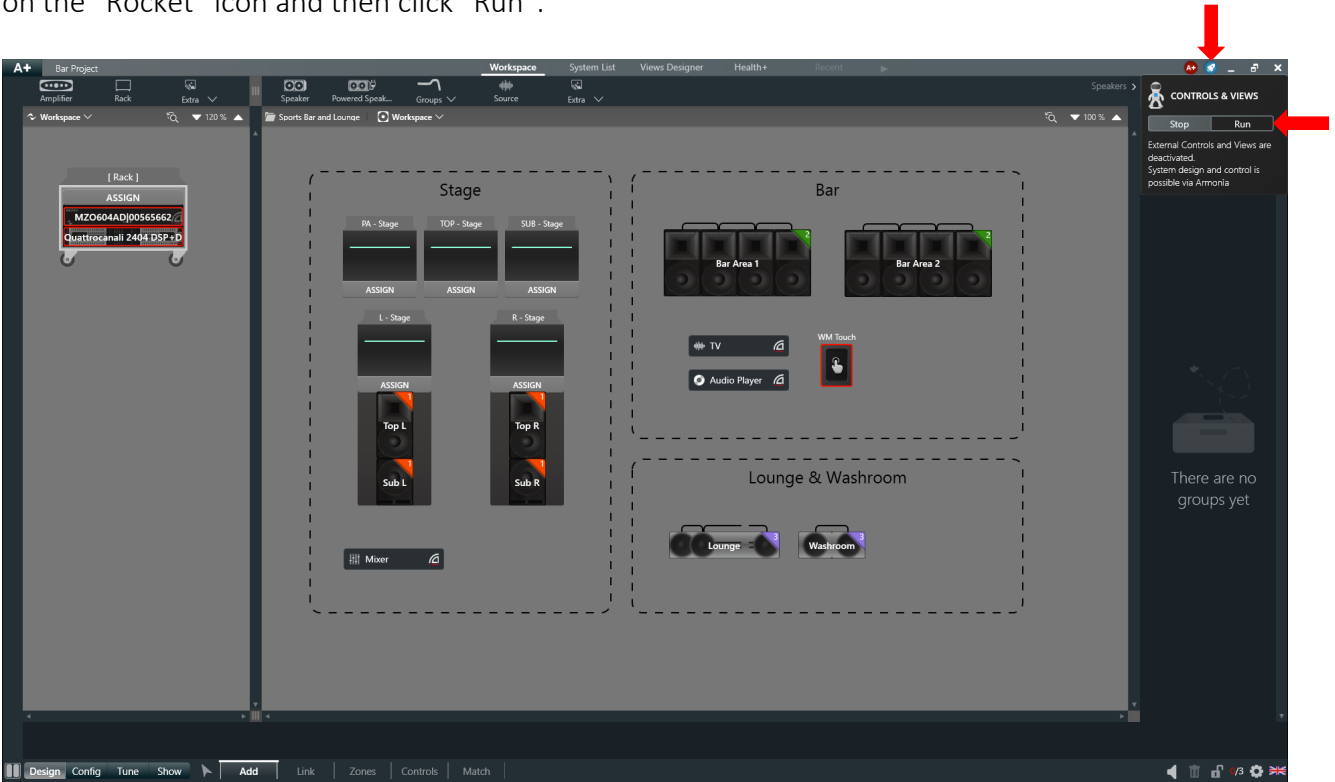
on the "Rocket" icon and then click "Run".

A+ Bar Project
Workspace System List Views Designer Health+ Recent

Amplifier Rack Extra
Speaker Powered Speak... Groups Source Extra
Speakers

Workspace 120 %
Sports Bar and Lounge Workspace 100 %

[ Rack ]
ASSIGN
MZO604AD|00565662
Quattrocanali 2404 DSP+D

Stage
PA - Stage TOP - Stage SUB - Stage
ASSIGN ASSIGN ASSIGN
L - Stage R - Stage
ASSIGN ASSIGN
Top L Top R
Sub L Sub R
Mixer

Bar
Bar Area 1 Bar Area 2
TV
Audio Player
WM Touch

Lounge & Washroom
Lounge Washroom

CONTROLS & VIEWS
Stop Run
External Controls and Views are deactivated.
System design and control is possible via Armonia

There are no groups yet

Design Config Tune Show Add Link Zones Controls Match